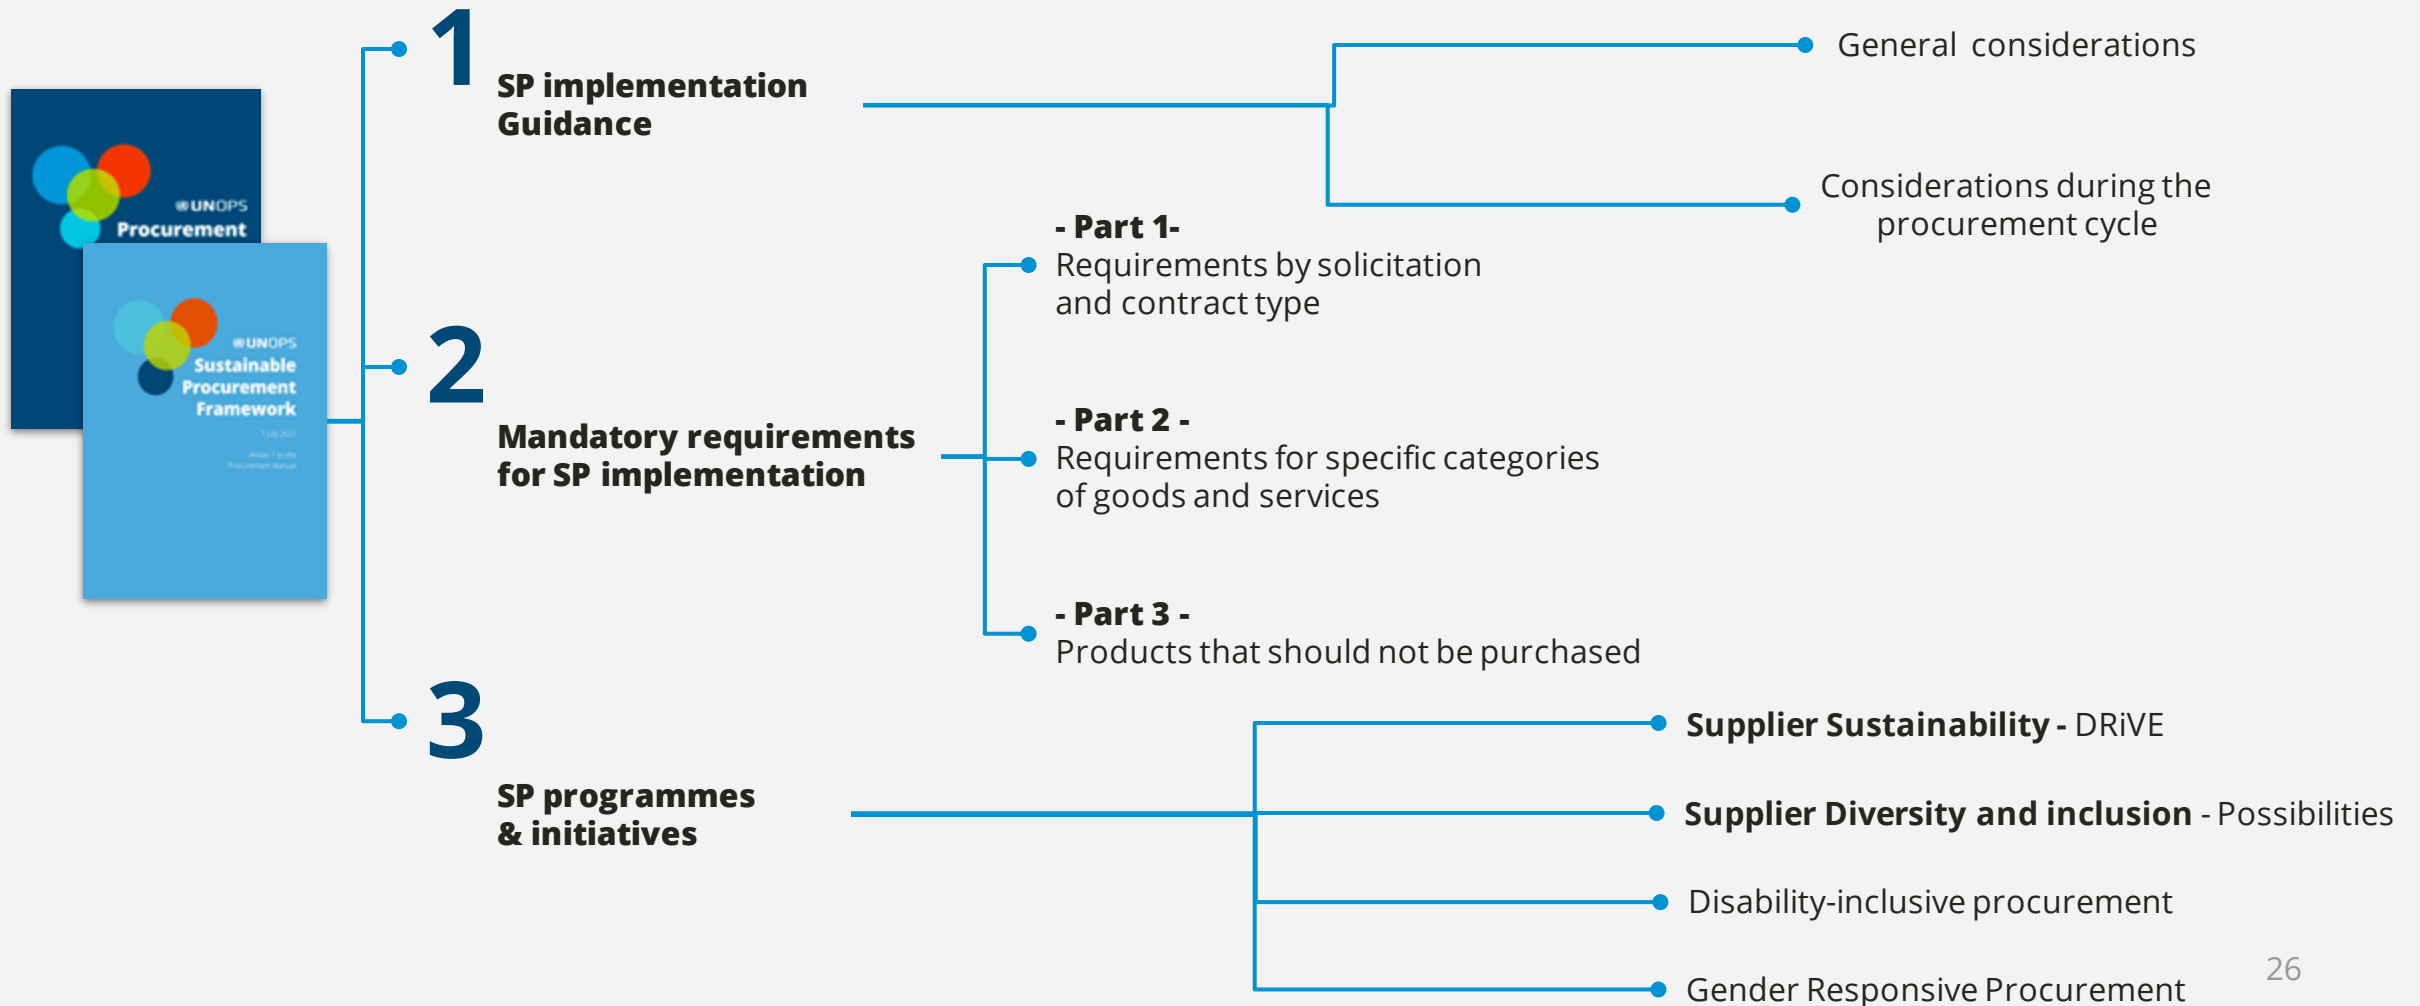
UNOPS
Procurement

UNOPS
Sustainable Procurement Framework

1
SP implementation Guidance

General considerations

Considerations during the procurement cycle

2
Mandatory requirements for SP implementation

- Part 1-
Requirements by solicitation and contract type

- Part 2 -
Requirements for specific categories of goods and services

- Part 3 -
Products that should not be purchased

3
SP programmes & initiatives

Supplier Sustainability - DRiVE

Supplier Diversity and inclusion - Possibilities

Disability-inclusive procurement

Gender Responsive Procurement

26